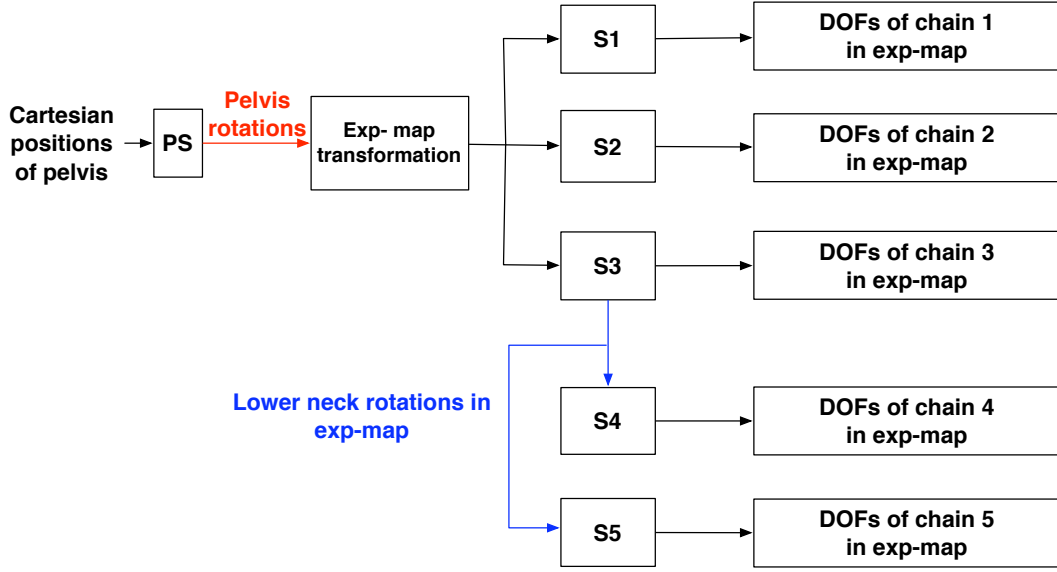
Cartesian positions of pelvis

PS

Pelvis rotations

Exp- map transformation

S1

DOFs of chain 1 in exp-map

S2

DOFs of chain 2 in exp-map

S3

DOFs of chain 3 in exp-map

Lower neck rotations in exp-map

S4

DOFs of chain 4 in exp-map

S5

DOFs of chain 5 in exp-map